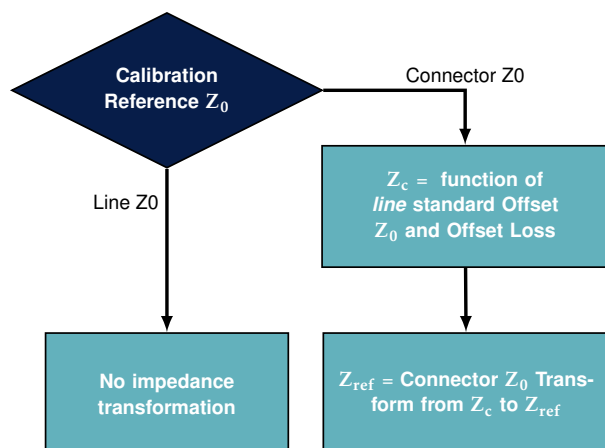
Calibration Reference $Z_0$

Connector Z0

$Z_c$ = function of *line* standard Offset $Z_0$ and Offset Loss

Line Z0

No impedance transformation

$Z_{ref}$ = Connector $Z_0$ Transform from $Z_c$ to $Z_{ref}$